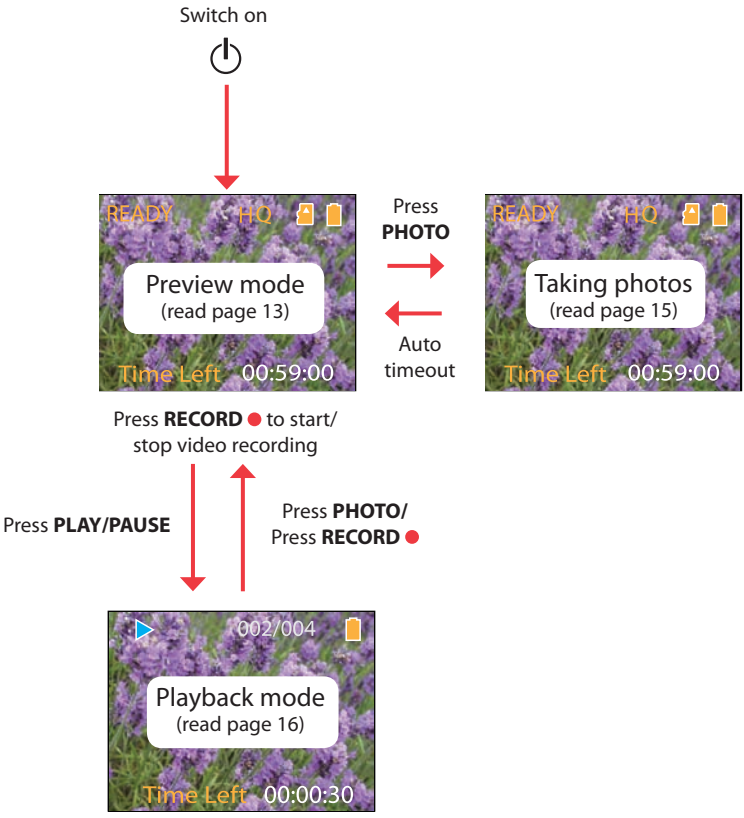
Switch on

READY HQ

Preview mode
(read page 13)

Time Left 00:59:00

Press
**PHOTO**

Auto
timeout

READY HQ

Taking photos
(read page 15)

Time Left 00:59:00

Press **RECORD** to start/
stop video recording

Press **PLAY/PAUSE**

Press **PHOTO/**
Press **RECORD**

002/004

Playback mode
(read page 16)

Time Left 00:00:30